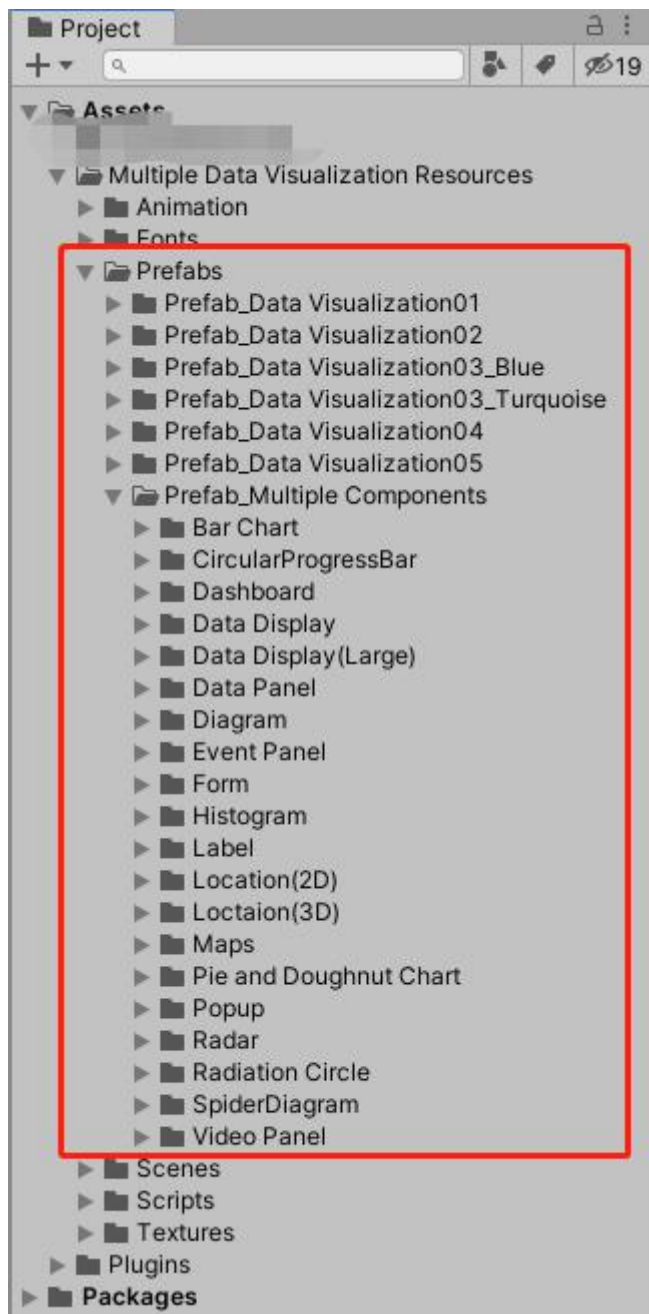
Project

19

Assets
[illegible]
Multiple Data Visualization Resources
Animation
Fonts
Prefabs
Prefab_Data Visualization01
Prefab_Data Visualization02
Prefab_Data Visualization03_Blue
Prefab_Data Visualization03_Turquoise
Prefab_Data Visualization04
Prefab_Data Visualization05
Prefab_Multiple Components
Bar Chart
CircularProgressBar
Dashboard
Data Display
Data Display(Large)
Data Panel
Diagram
Event Panel
Form
Histogram
Label
Location(2D)
Loctaion(3D)
Maps
Pie and Doughnut Chart
Popup
Radar
Radiation Circle
SpiderDiagram
Video Panel
Scenes
Scripts
Textures
Plugins
Packages